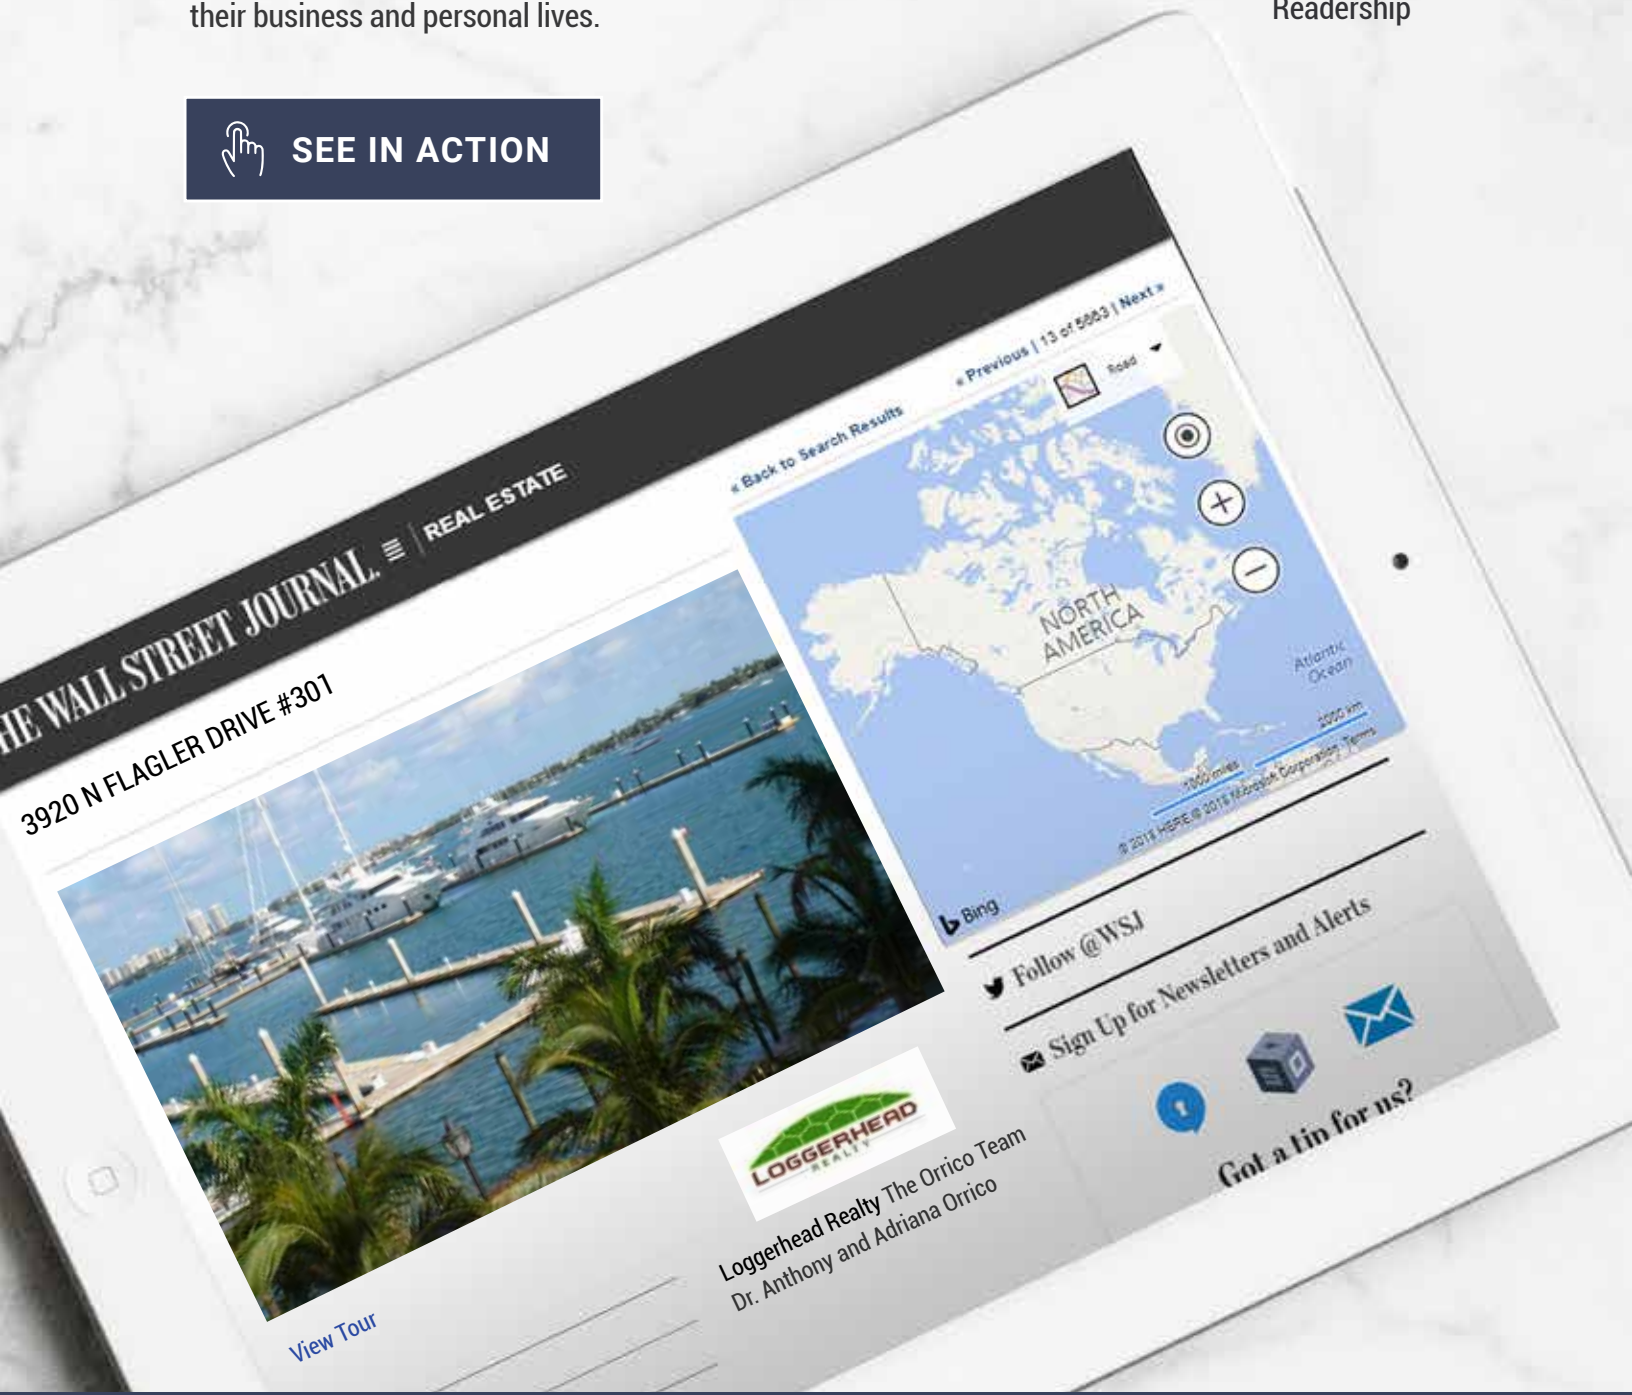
their business and personal lives.

Readership

SEE IN ACTION

HE WALL STREET JOURNAL. | REAL ESTATE

« Back to Search Results

« Previous | 13 of 5663 | Next »

Road

NORTH AMERICA

Atlantic Ocean

1000 miles

2000 km

© 2018 HERE © 2018 Microsoft Corporation Terms

Bing

3920 N FLAGLER DRIVE #301

Follow @WSJ

Sign Up for Newsletters and Alerts

Got a tip for us?

LOGGERHEAD REALTY

Loggerhead Realty The Orrico Team
Dr. Anthony and Adriana Orrico

View Tour